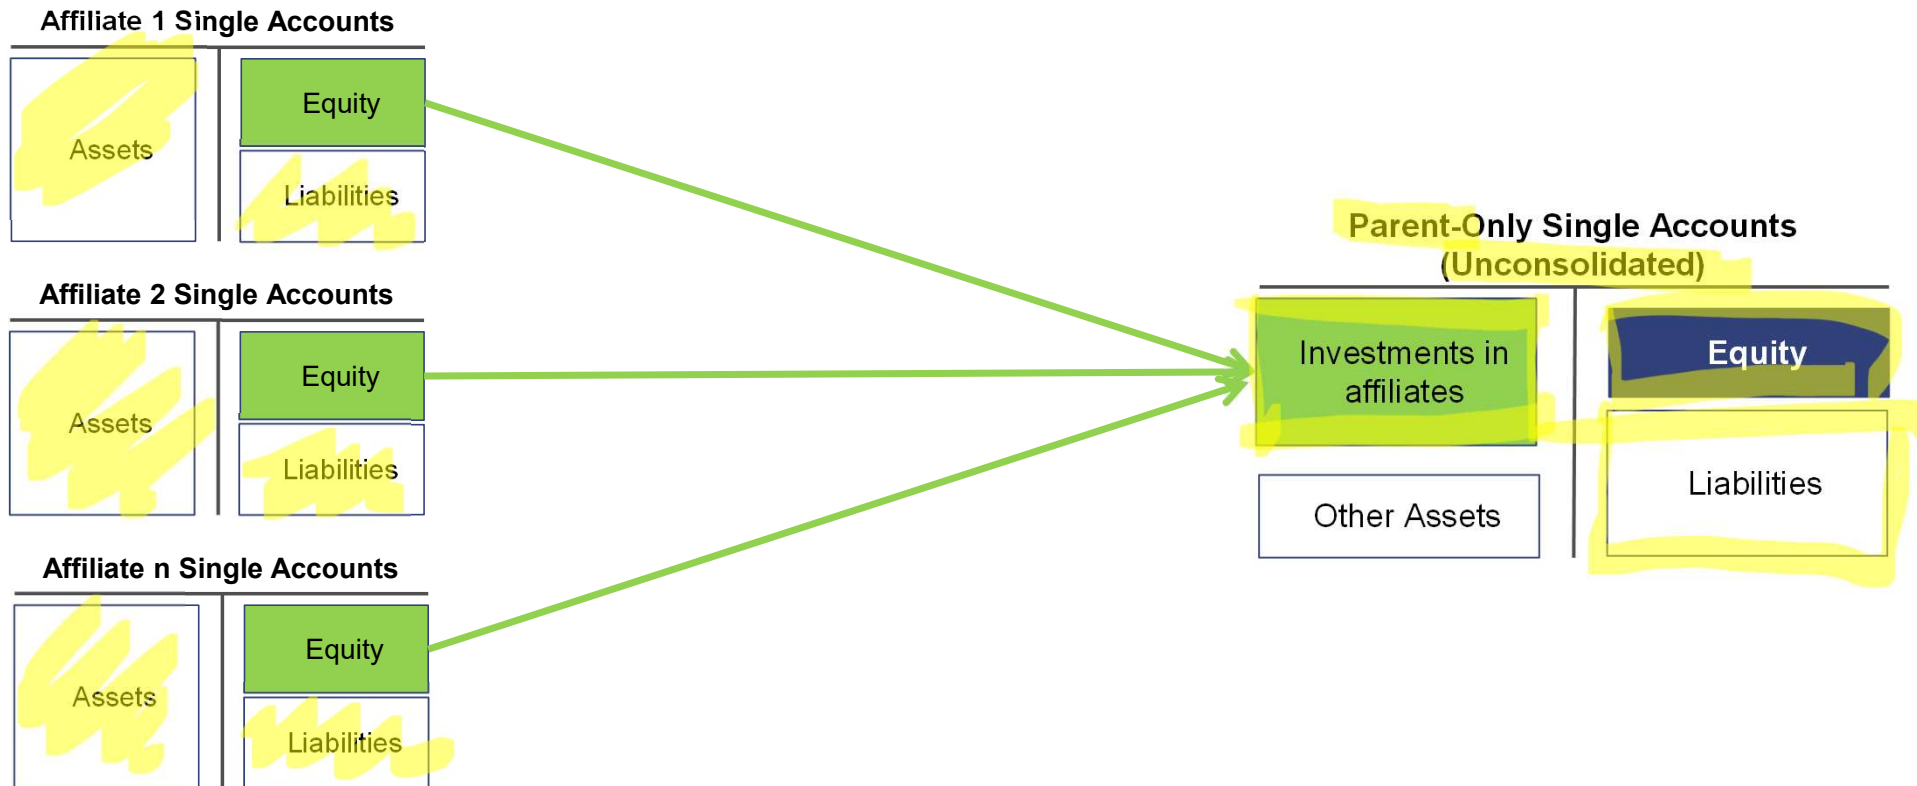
Affiliate 1 Single Accounts

Assets

Equity

Liabilities

Affiliate 2 Single Accounts

Assets

Equity

Liabilities

Affiliate n Single Accounts

Assets

Equity

Liabilities

Parent-Only Single Accounts (Unconsolidated)

Investments in affiliates

Other Assets

Equity

Liabilities